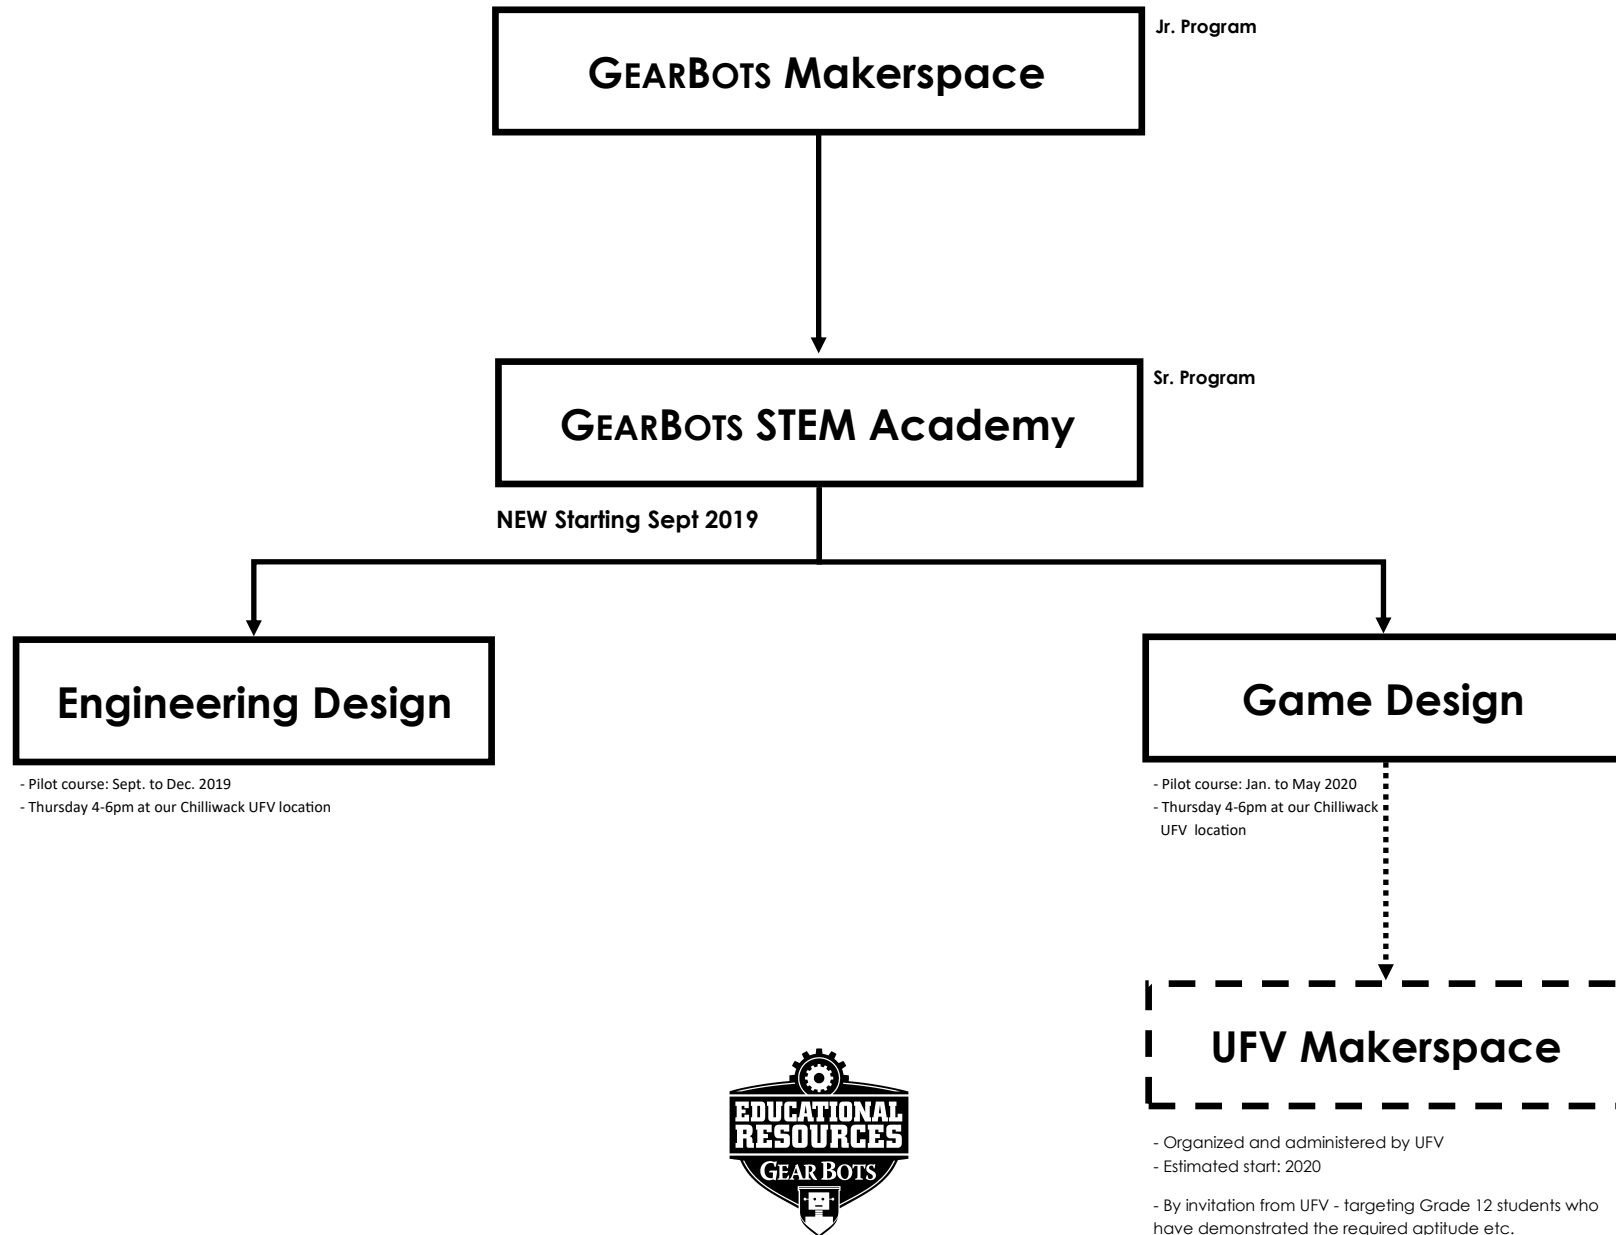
GEARBOTS Makerspace

Jr. Program

GEARBOTS STEM Academy

Sr. Program

NEW Starting Sept 2019

Engineering Design

- Pilot course: Sept. to Dec. 2019
- Thursday 4-6pm at our Chilliwack UFV location

Game Design

- Pilot course: Jan. to May 2020
- Thursday 4-6pm at our Chilliwack UFV location

UFV Makerspace

- Organized and administered by UFV
- Estimated start: 2020

- By invitation from UFV - targeting Grade 12 students who have demonstrated the required aptitude etc.

EDUCATIONAL RESOURCES GEAR BOTS